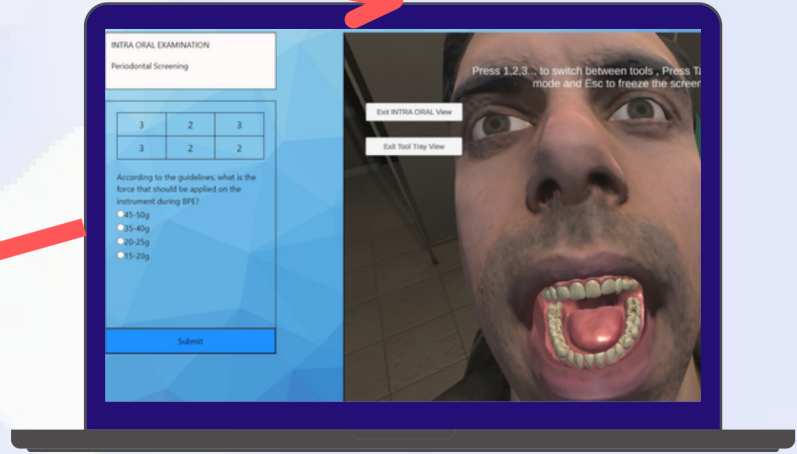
INTRA ORAL EXAMINATION

Periodontal Screening

| 3 | 2 | 3 |
|---|---|---|
| 3 | 2 | 2 |

According to the guidelines, what is the force that should be applied on the instrument during BPE?

45-50g
35-40g
20-25g
15-20g

Submit

Press 1,2,3... to switch between tools , Press Ta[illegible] mode and Esc to freeze the scree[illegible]

Exit INTRA ORAL View

Exit Tool Tray View